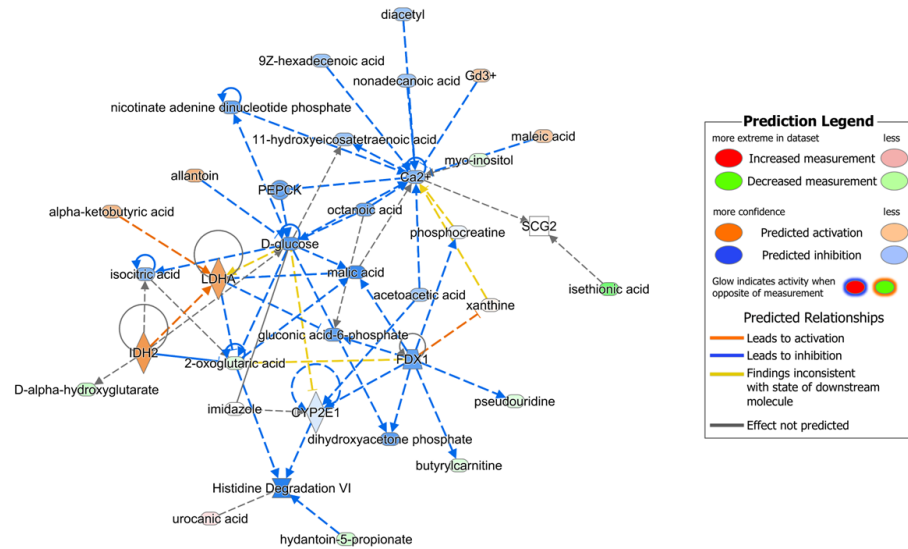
diacetyl
9Z-hexadecenoic acid
nonadecanoic acid
Gd3+
nicotinate adenine dinucleotide phosphate
11-hydroxyeicosatetraenoic acid
maleic acid
myo-inositol
allantoin
PEPCK
Ca2+
alpha-ketobutyric acid
octanoic acid
SCG2
D-glucose
phosphocreatine
isocitric acid
LDHA
malic acid
isethionic acid
acetoacetic acid
xanthine
gluconic acid-6-phosphate
IDH2
FDX1
2-oxoglutaric acid
D-alpha-hydroxyglutarate
pseudouridine
imidazole
CYP2E1
dihydroxyacetone phosphate
butyrylcarnitine
Histidine Degradation VI
urocanic acid
hydantoin-5-propionate

Prediction Legend
more extreme in dataset
less
Increased measurement
Decreased measurement
more confidence
less
Predicted activation
Predicted inhibition
Glow indicates activity when opposite of measurement
Predicted Relationships
Leads to activation
Leads to inhibition
Findings inconsistent with state of downstream molecule
Effect not predicted